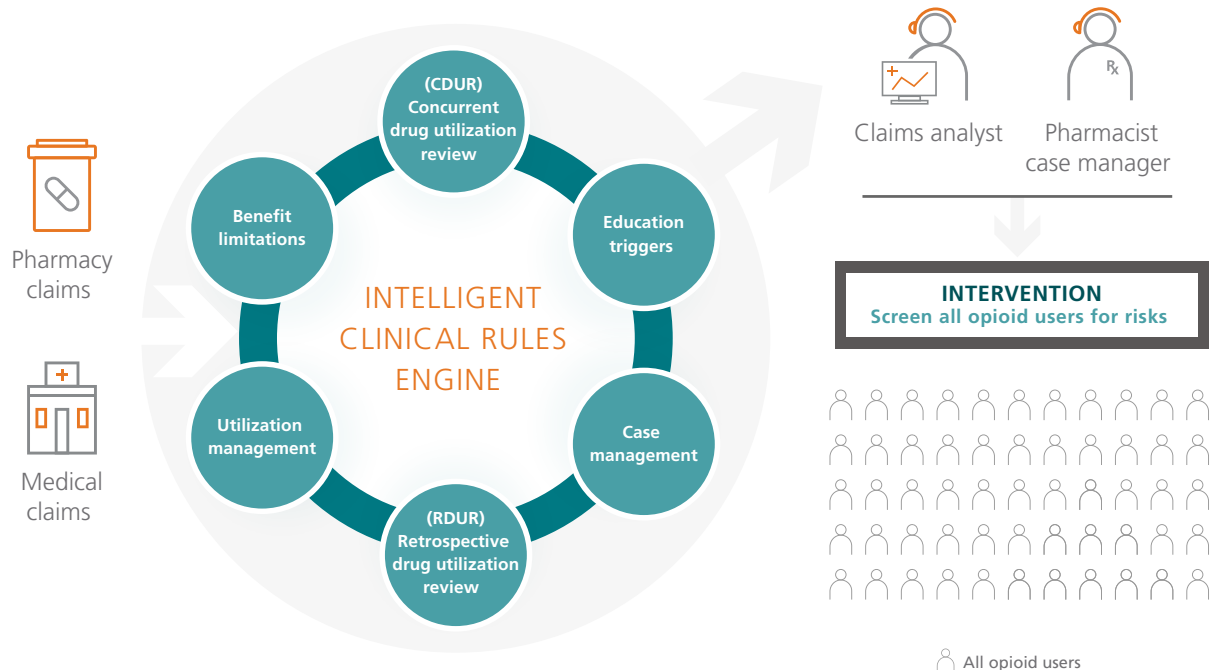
Pharmacy claims

Medical claims

(CDUR) Concurrent drug utilization review

Education triggers

Case management

(RDUR) Retrospective drug utilization review

Utilization management

Benefit limitations

INTELLIGENT CLINICAL RULES ENGINE

Claims analyst

Pharmacist case manager

INTERVENTION
Screen all opioid users for risks

All opioid users